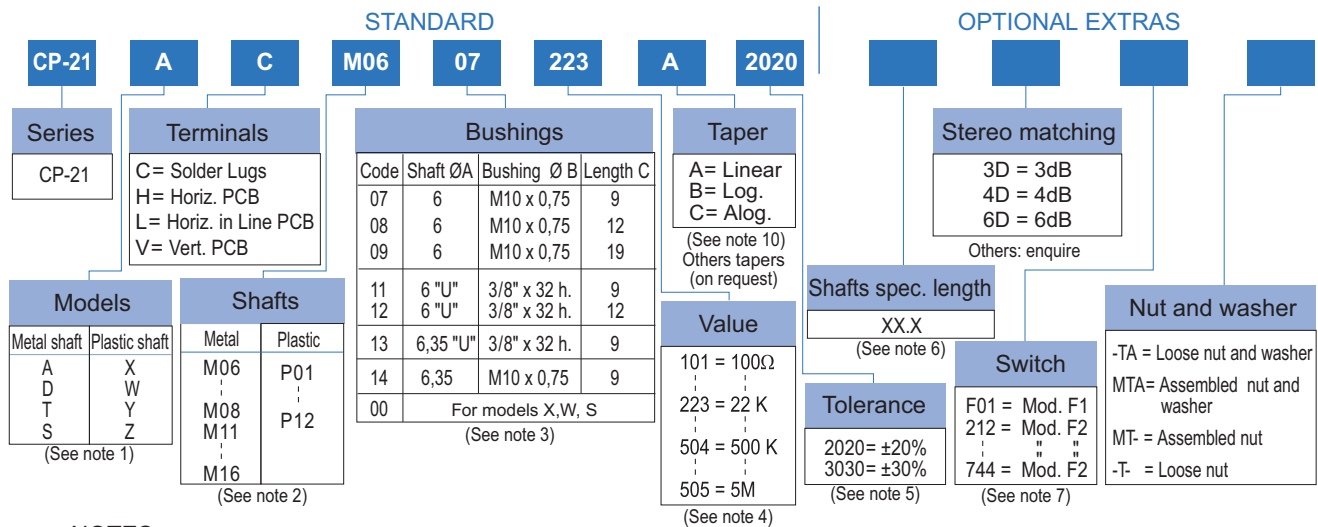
STANDARD

OPTIONAL EXTRAS

CP-21 A C M06 07 223 A 2020

Series

CP-21

Terminals

C= Solder Lugs
H= Horiz. PCB
L= Horiz. in Line PCB
V= Vert. PCB

Bushings

| Code | Shaft ØA | Bushing Ø B | Length C |
|---|---|---|---|
| 07 | 6 | M10 x 0,75 | 9 |
| 08 | 6 | M10 x 0,75 | 12 |
| 09 | 6 | M10 x 0,75 | 19 |
| 11 | 6 "U" | 3/8" x 32 h. | 9 |
| 12 | 6 "U" | 3/8" x 32 h. | 12 |
| 13 | 6,35 "U" | 3/8" x 32 h. | 9 |
| 14 | 6,35 | M10 x 0,75 | 9 |
| 00 | For models X,W, S | | |

(See note 3)

Taper

A= Linear
B= Log.
C= Alog.

(See note 10)
Others tapers (on request)

Stereo matching

3D = 3dB
4D = 4dB
6D = 6dB

Others: enquire

Models

| Metal shaft | Plastic shaft |
|---|---|
| A | X |
| D | W |
| T | Y |
| S | Z |

(See note 1)

Shafts

| Metal | Plastic |
|---|---|
| M06 | P01 |
| M08 | P12 |
| M11 | |
| M16 | |

(See note 2)

Value

101 = 100Ω
223 = 22 K
504 = 500 K
505 = 5M

(See note 4)

Shafts spec. length

XX.X

(See note 6)

Tolerance

2020= ±20%
3030= ±30%

(See note 5)

Switch

F01 = Mod. F1
212 = Mod. F2
" "
744 = Mod. F2

(See note 7)

Nut and washer

-TA = Loose nut and washer
MTA= Assembled nut and washer
MT- = Assembled nut
-T- = Loose nut

NOTES